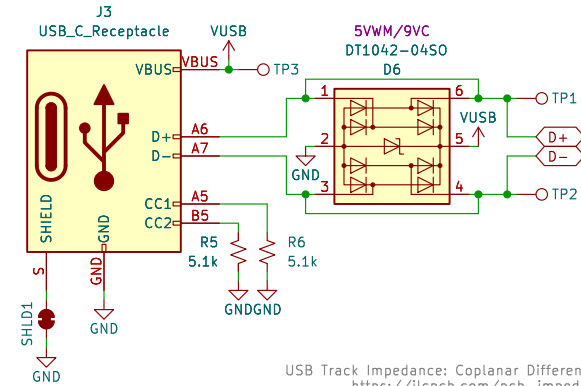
J3
USB_C_Receptacle
VBUS
VBUS
TP3
D+
A6
D−
A7
CC1
A5
CC2
B5
SHIELD
GND
GND
GND
S
SHLD1
GND
R5
5.1k
R6
5.1k
GNDGND
5VWM/9VC
DT1042-04SO
D6
1
6
2
5
3
4
VUSB
GND
VUSB
TP1
D+
D−
TP2
USB Track Impedance: Coplanar Differen
https://jlcpcb.com/pcb-imped